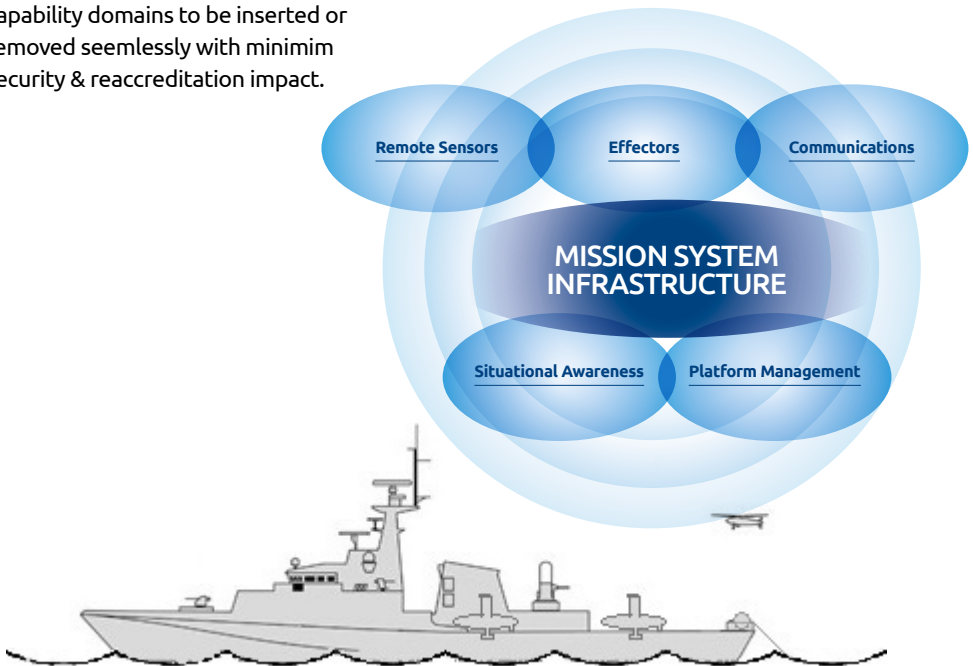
apability domains to be inserted or emoved seemlessly with minimim ecurity & reaccreditation impact.

Remote Sensors

Effectors

Communications

MISSION SYSTEM INFRASTRUCTURE

Situational Awareness

Platform Management